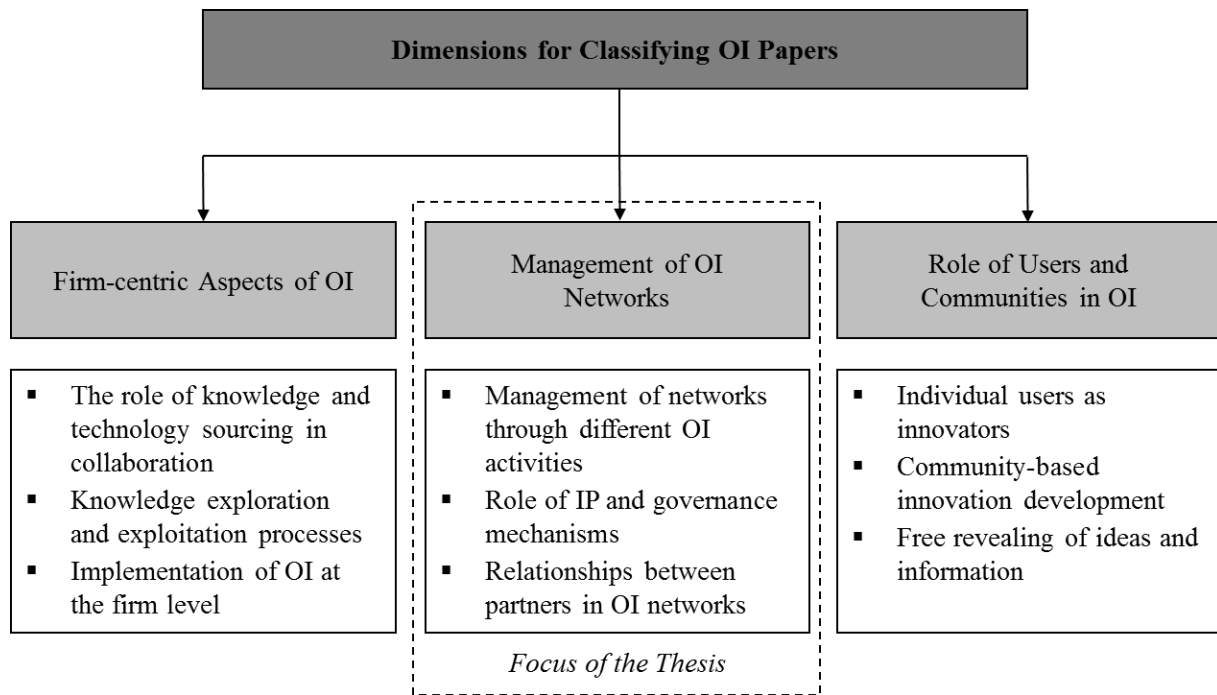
Dimensions for Classifying OI Papers

Firm-centric Aspects of OI

- The role of knowledge and technology sourcing in collaboration
- Knowledge exploration and exploitation processes
- Implementation of OI at the firm level

Management of OI Networks

- Management of networks through different OI activities
- Role of IP and governance mechanisms
- Relationships between partners in OI networks

Focus of the Thesis

Role of Users and Communities in OI

- Individual users as innovators
- Community-based innovation development
- Free revealing of ideas and information